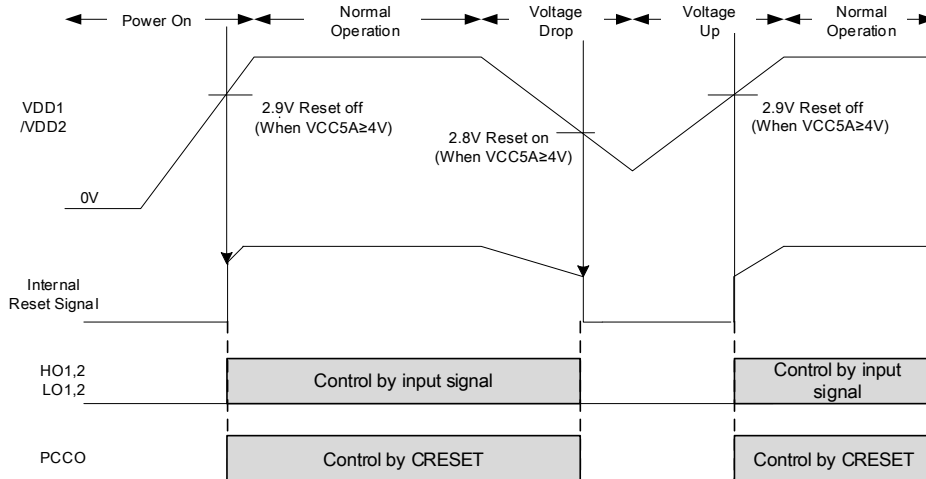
Power On

Normal Operation

Voltage Drop

Voltage Up

Normal Operation

VDD1 /VDD2

2.9V Reset off (When VCC5A≥4V)

2.8V Reset on (When VCC5A≥4V)

2.9V Reset off (When VCC5A≥4V)

0V

Internal Reset Signal

HO1,2 LO1,2

Control by input signal

Control by input signal

PCCO

Control by CRESET

Control by CRESET